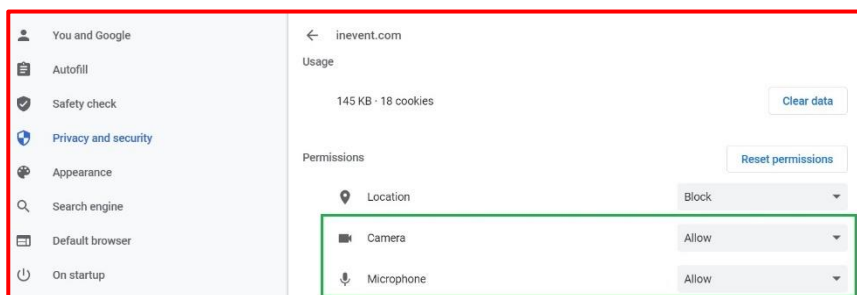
You and Google
Autofill
Safety check
Privacy and security
Appearance
Search engine
Default browser
On startup

← inevent.com
Usage

145 KB · 18 cookies

Clear data

Permissions

Reset permissions

Location
Block

Camera
Allow

Microphone
Allow